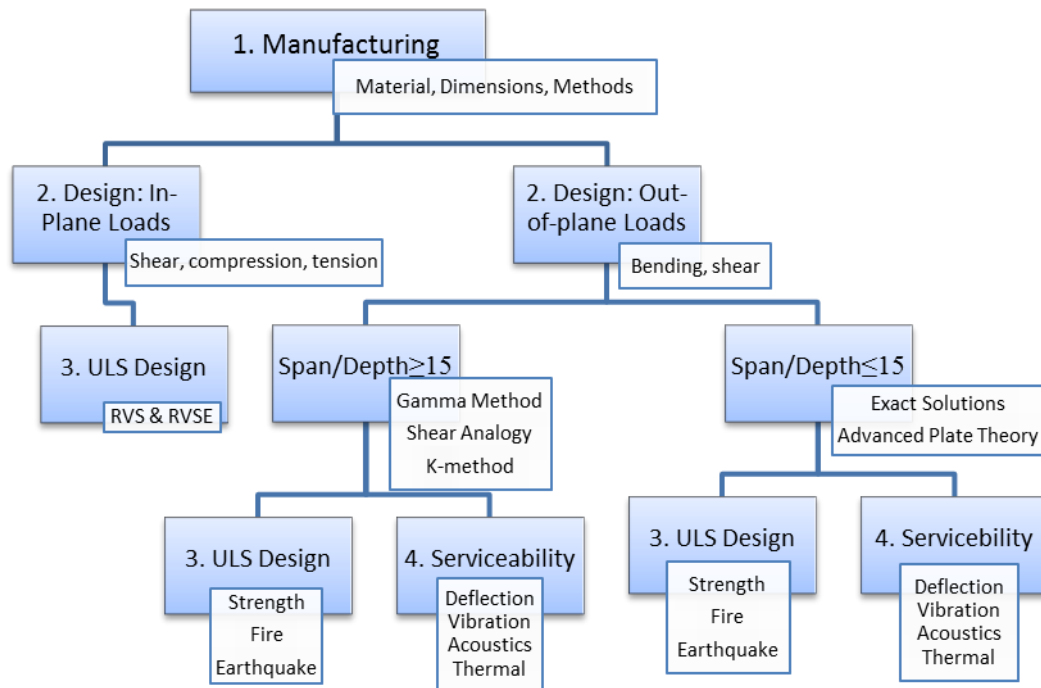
1. Manufacturing

Material, Dimensions, Methods

2. Design: In-Plane Loads

Shear, compression, tension

2. Design: Out-of-plane Loads

Bending, shear

3. ULS Design

RVS & RVSE

Span/Depth$\geq$15

Gamma Method
Shear Analogy
K-method

Span/Depth$\leq$15

Exact Solutions
Advanced Plate Theory

3. ULS Design

Strength
Fire
Earthquake

4. Serviceability

Deflection
Vibration
Acoustics
Thermal

3. ULS Design

Strength
Fire
Earthquake

4. Servicebility

Deflection
Vibration
Acoustics
Thermal